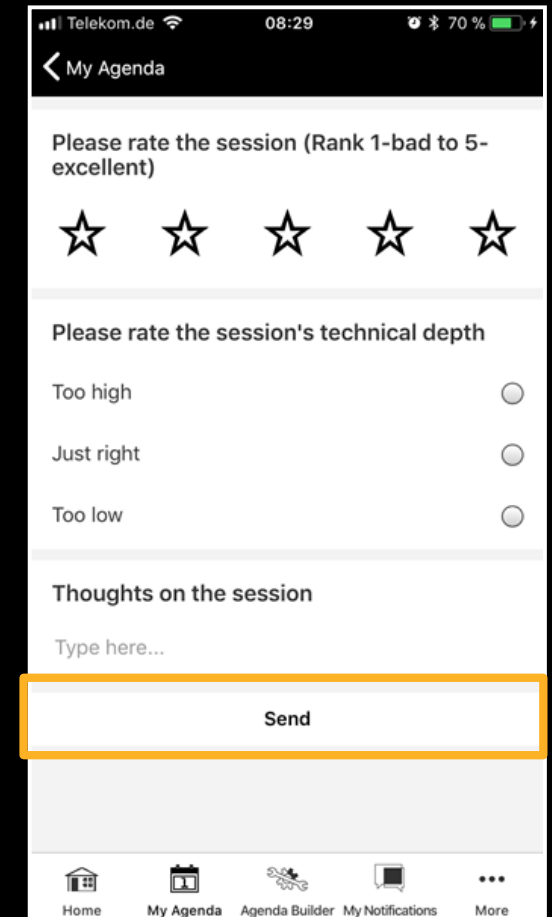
Telekom.de 08:29 70 %

My Agenda

Please rate the session (Rank 1-bad to 5-excellent)

☆ ☆ ☆ ☆ ☆

Please rate the session's technical depth

Too high

Just right

Too low

Thoughts on the session

Type here...

Send

Home My Agenda Agenda Builder My Notifications More